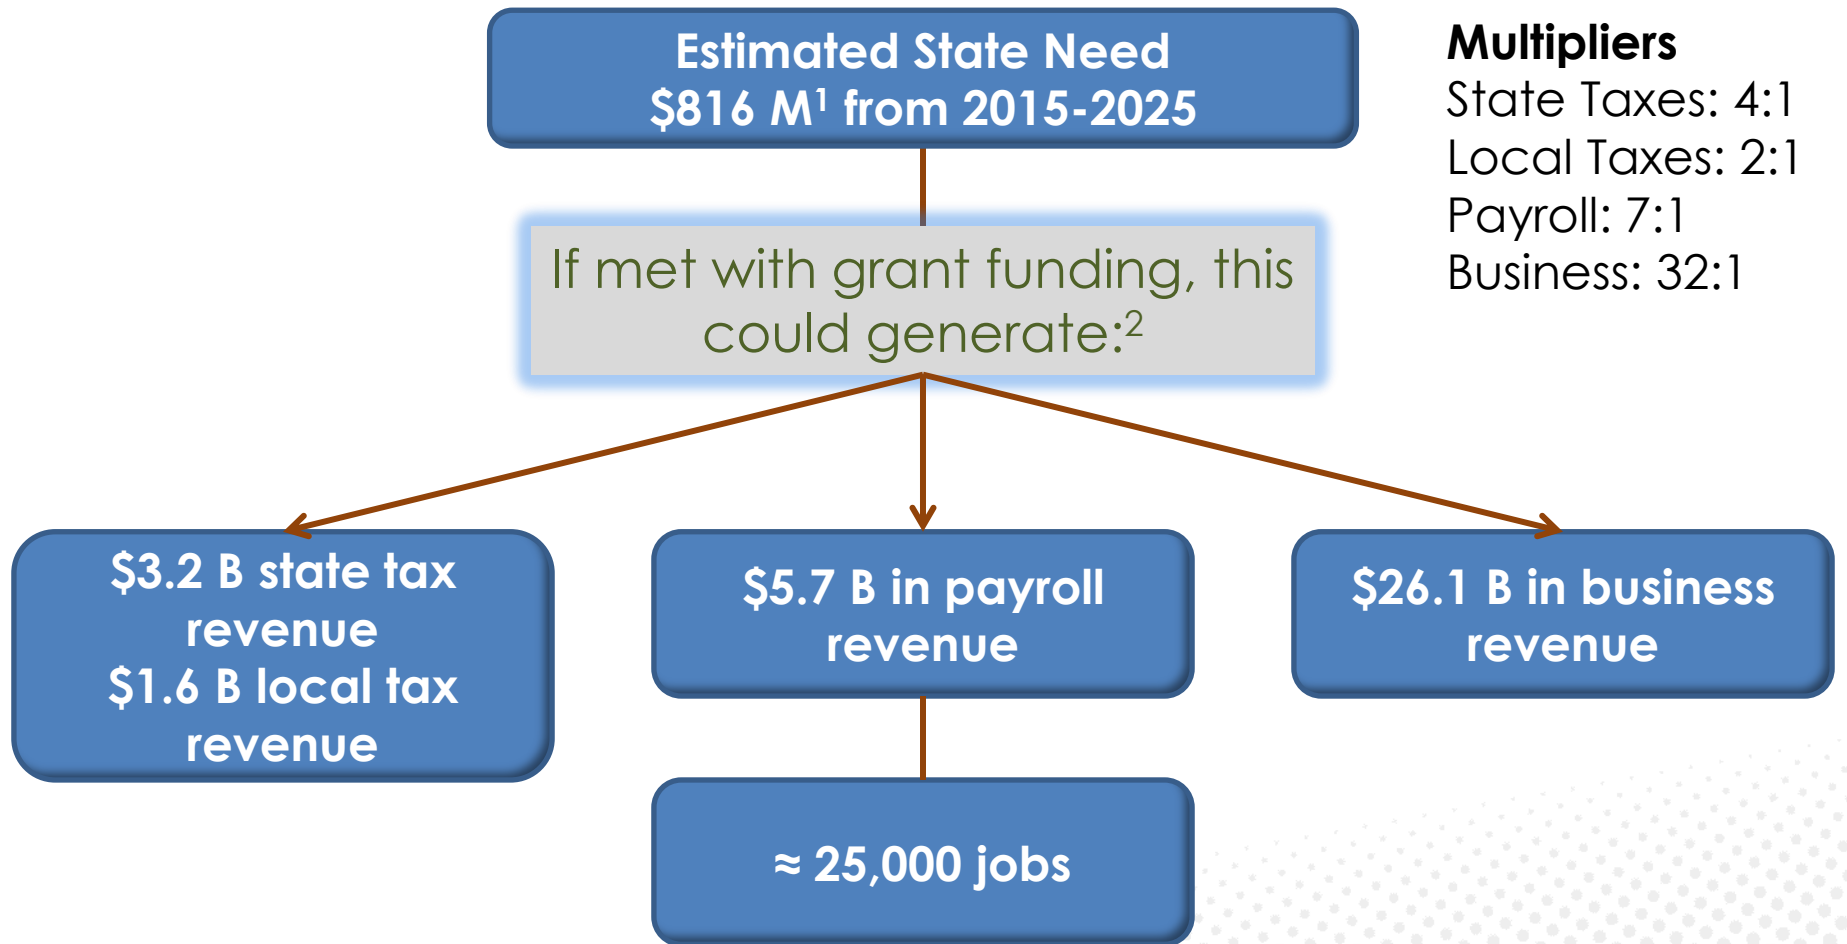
Estimated State Need
\$816 M$^1$ from 2015-2025

Multipliers
State Taxes: 4:1
Local Taxes: 2:1
Payroll: 7:1
Business: 32:1

If met with grant funding, this could generate:$^2$

\$3.2 B state tax revenue
\$1.6 B local tax revenue

\$5.7 B in payroll revenue

\$26.1 B in business revenue

≈ 25,000 jobs